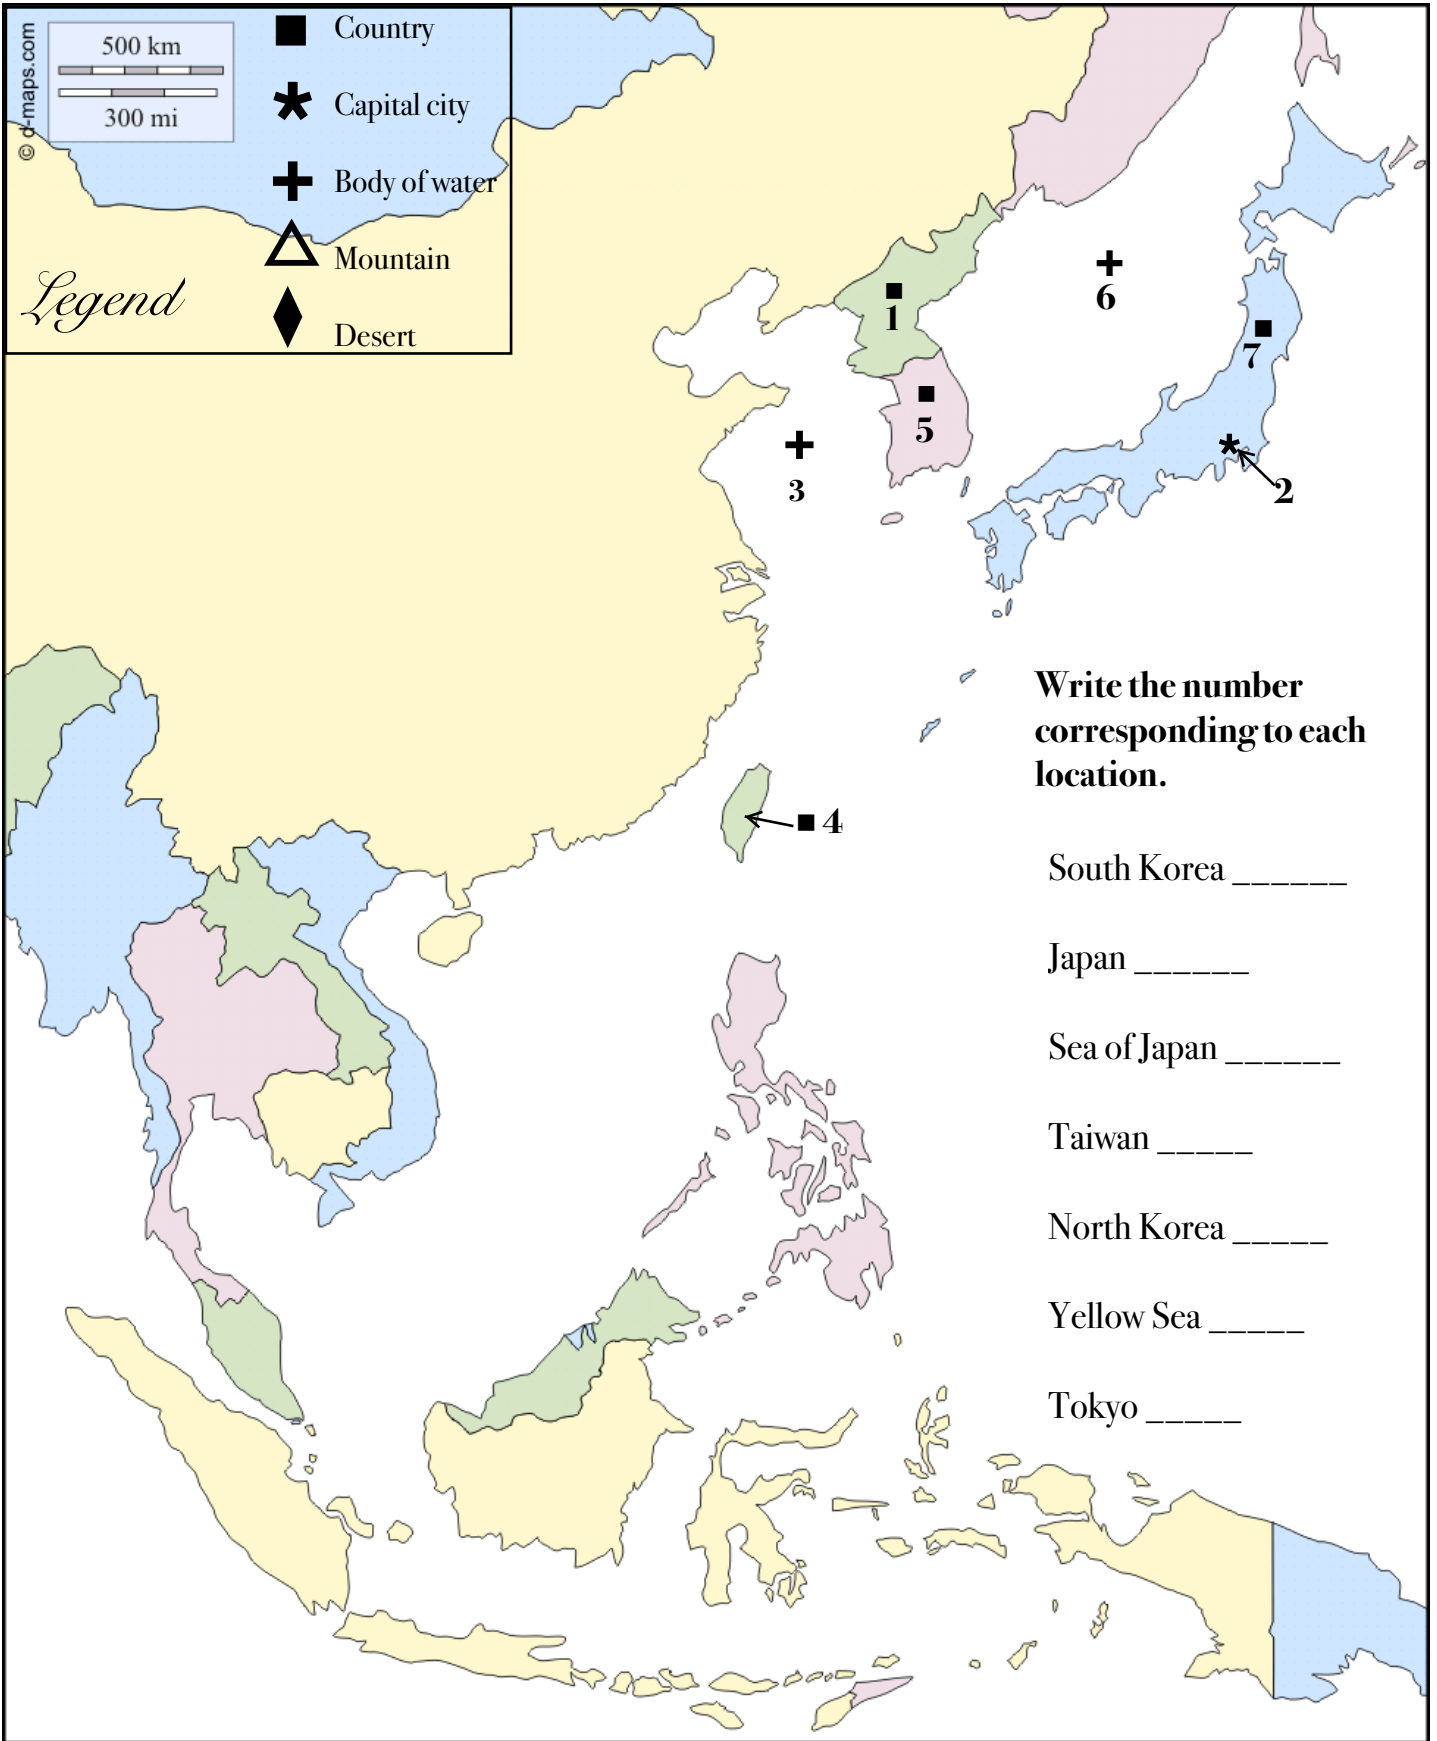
© d-maps.com

500 km
300 mi

Legend

Country
Capital city
Body of water
Mountain
Desert

1
6
7
5
3
2
4

Write the number corresponding to each location.

South Korea ______

Japan ______

Sea of Japan ______

Taiwan _____

North Korea _____

Yellow Sea _____

Tokyo _____